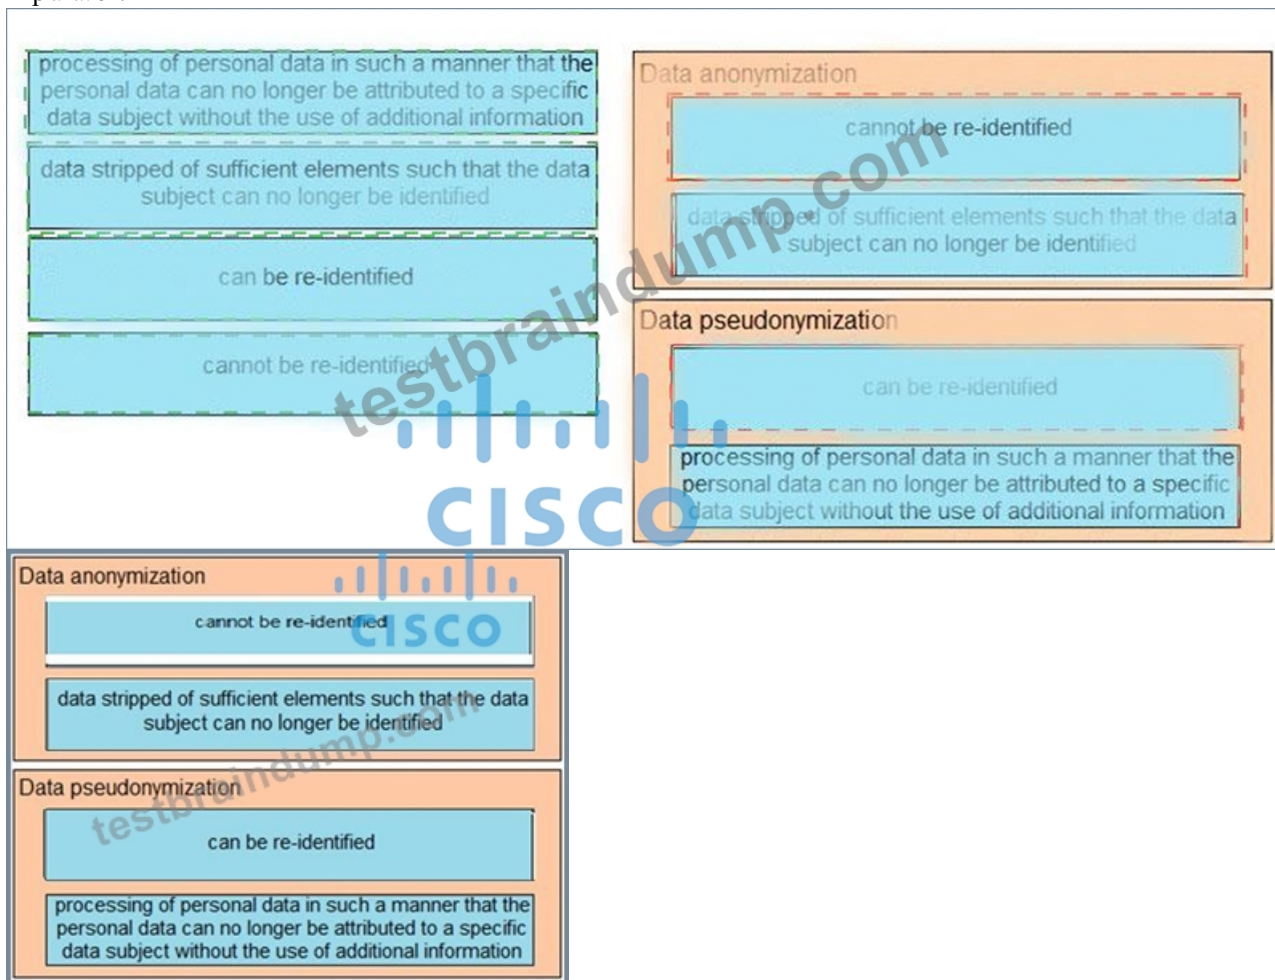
processing of personal data in such a manner that the personal data can no longer be attributed to a specific data subject without the use of additional information

data stripped of sufficient elements such that the data subject can no longer be identified

can be re-identified

cannot be re-identified

Data anonymization

cannot be re-identified

data stripped of sufficient elements such that the data subject can no longer be identified

Data pseudonymization

can be re-identified

processing of personal data in such a manner that the personal data can no longer be attributed to a specific data subject without the use of additional information

testbraindump.com

CISCO

Data anonymization

cannot be re-identified

data stripped of sufficient elements such that the data subject can no longer be identified

Data pseudonymization

can be re-identified

processing of personal data in such a manner that the personal data can no longer be attributed to a specific data subject without the use of additional information

CISCO

testbraindump.com